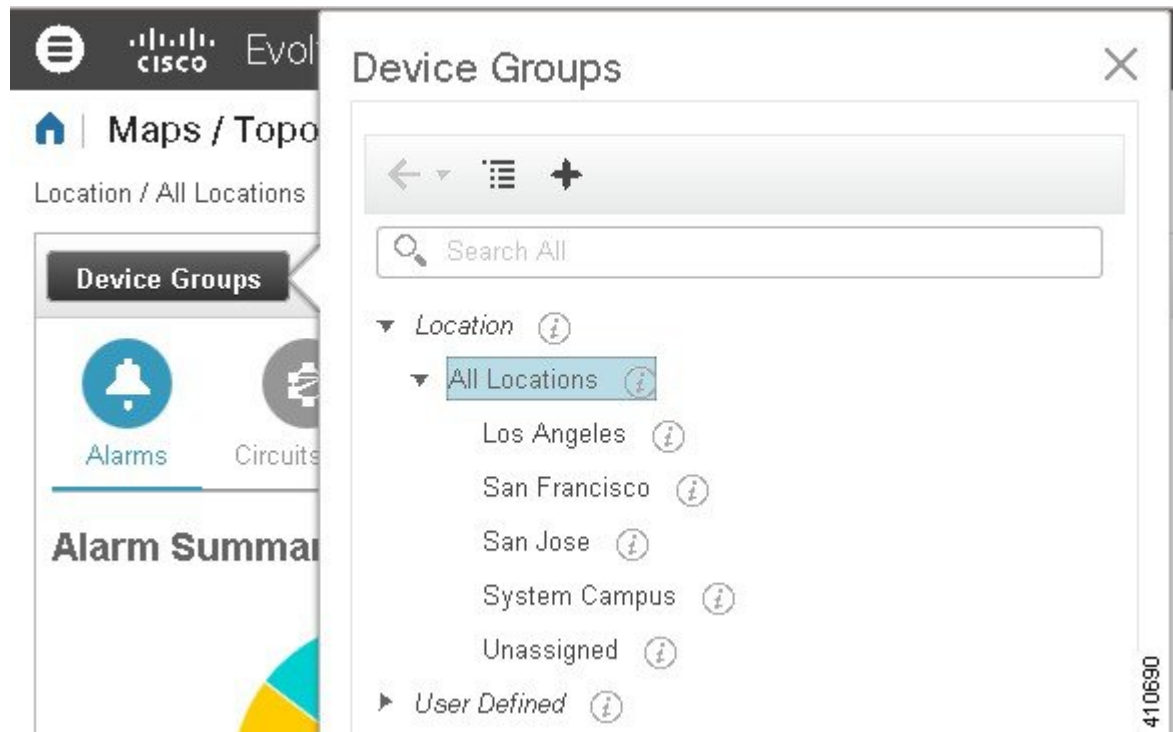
cisco Evol

Maps / Topo

Location / All Locations

Device Groups

Alarms Circuits

Alarm Summar

Device Groups

Search All

Location

All Locations

Los Angeles

San Francisco

San Jose

System Campus

Unassigned

User Defined

410690